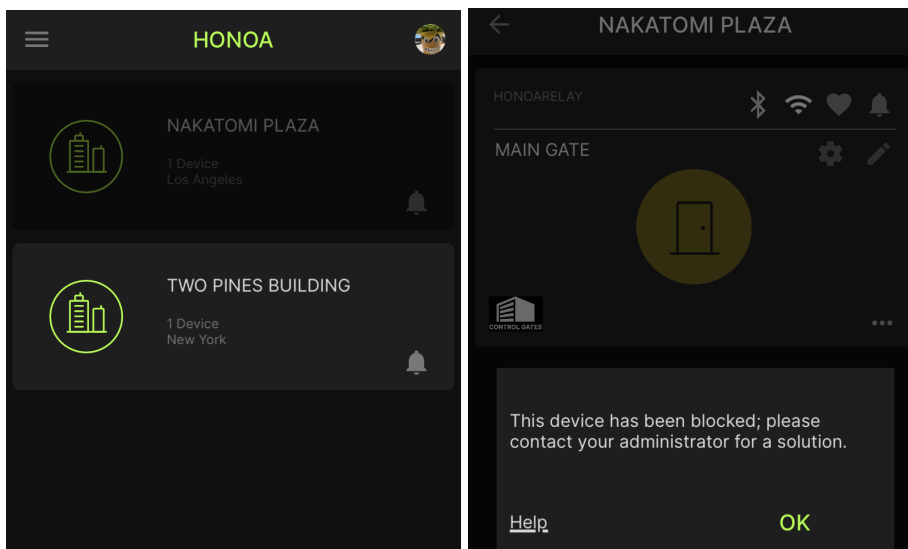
HONOA

NAKATOMI PLAZA
1 Device
Los Angeles

TWO PINES BUILDING
1 Device
New York

NAKATOMI PLAZA

HONOARELAY

MAIN GATE

CONTROL GATES

This device has been blocked; please contact your administrator for a solution.

Help

OK